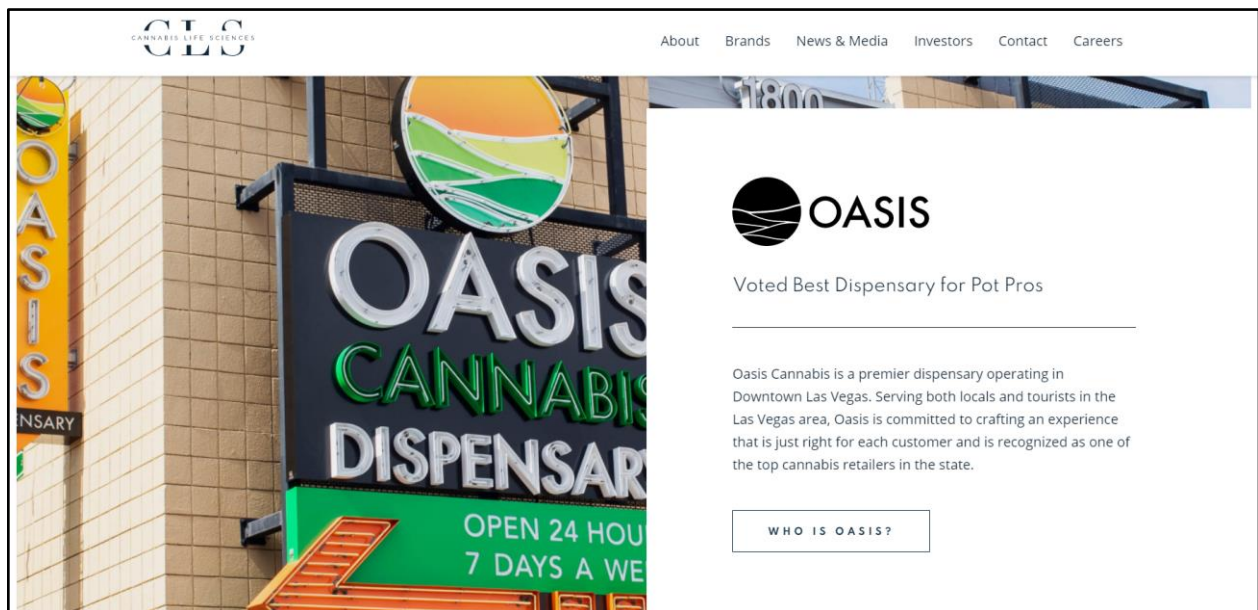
CLS
CANNABIS LIFE SCIENCES

About Brands News & Media Investors Contact Careers

OASIS
NSARY

1800

OASIS
CANNABIS
DISPENSAR
OPEN 24 HOU
7 DAYS A WE

OASIS

Voted Best Dispensary for Pot Pros

Oasis Cannabis is a premier dispensary operating in Downtown Las Vegas. Serving both locals and tourists in the Las Vegas area, Oasis is committed to crafting an experience that is just right for each customer and is recognized as one of the top cannabis retailers in the state.

WHO IS OASIS?